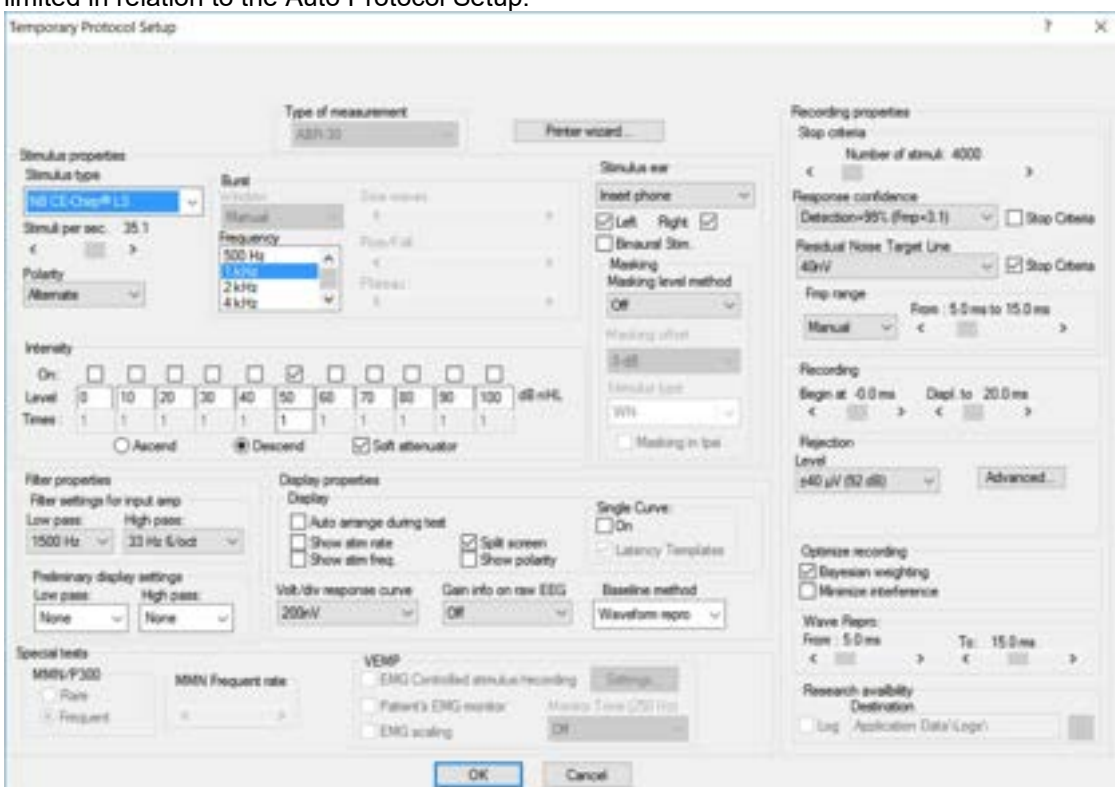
limited in relation to the Auto Protocol Setup.

Temporary Protocol Setup

?
×

Type of measurement
ABR 30

Printer wizard...

Stimulus properties
Stimulus type
NB CE-Chirp® LS
Stimuli per sec. 35.1
Polarity
Alternate

Burst
Window
Manual
Frequency
500 Hz
1 kHz
2 kHz
4 kHz
Sine waves
Rise/Fall
Plateau

Stimulus ear
Insert phone
Left Right
Binaural Stim.
Masking
Masking level method
Off
Masking offset
0 dB
Stimulus type
WN
Masking in Ipsi

Intensity
On:
Level 0 10 20 30 40 50 60 70 80 90 100 dB nHL
Times: 1 1 1 1 1 1 1 1 1 1 1
Ascend Descend Soft attenuator

Filter properties
Filter settings for input amp
Low pass: 1500 Hz
High pass: 33 Hz 6/oct
Preliminary display settings
Low pass: None
High pass: None

Display properties
Display
Auto arrange during test
Show stim rate
Show stim freq.
Split screen
Show polarity
Single Curve:
On
Latency Templates
Volt/div response curve
200nV
Gain info on raw EEG
Off
Baseline method
Waveform repro

Special tests
MMN/P300
Rare
Frequent
MMN Frequent rate:

VEMP
EMG Controlled stimulus recording
Settings...
Patient's EMG monitor
Monitor Time (250 Hz)
Off
EMG scaling

Recording properties
Stop criteria
Number of stimuli: 4000
Response confidence
Detection>95% (Fmp<3.1)
Stop Criteria
Residual Noise Target Line
40nV
Stop Criteria
Fmp range
Manual
From : 5.0 ms to 15.0 ms

Recording
Begin at -0.0 ms
Displ. to 20.0 ms

Rejection
Level
±40 µV (92 dB)
Advanced...

Optimize recording
Bayesian weighting
Minimize interference

Wave Repro.
From : 5.0 ms
To: 15.0 ms

Research availability
Destination
Log Application Data\Logs\

OK
Cancel